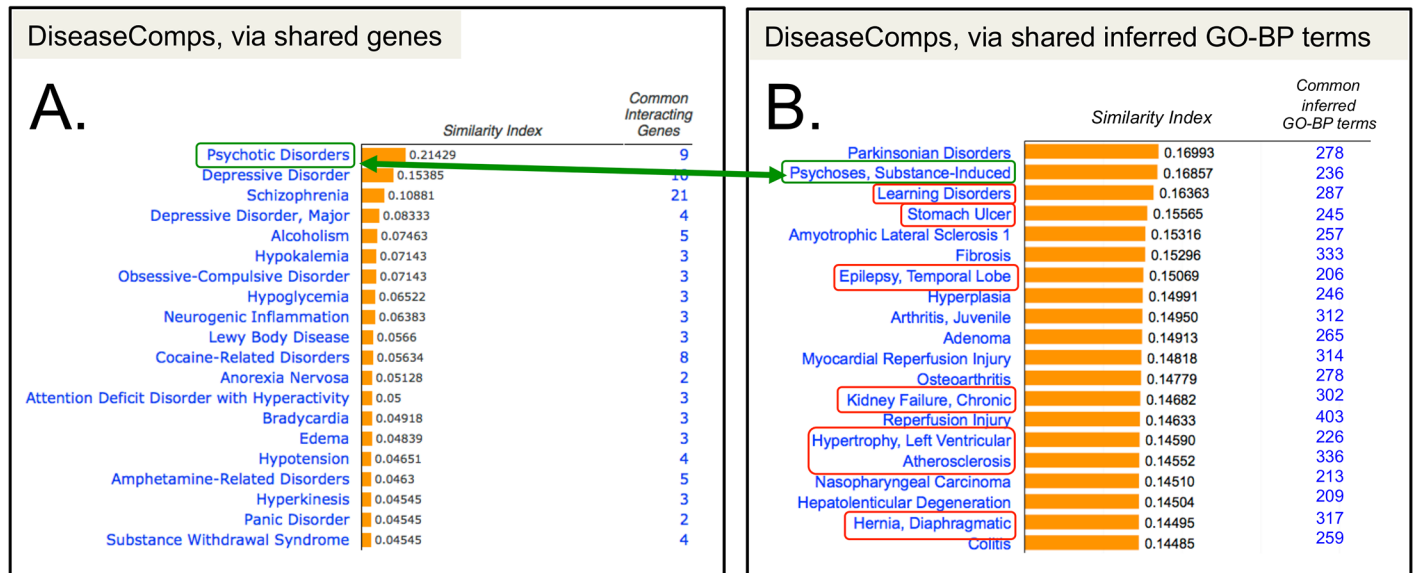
DiseaseComps, via shared genes

A.

| | Similarity Index | Common Interacting Genes |
|---|---|---|
| Psychotic Disorders | 0.21429 | 9 |
| Depressive Disorder | 0.15385 | 10 |
| Schizophrenia | 0.10881 | 21 |
| Depressive Disorder, Major | 0.08333 | 4 |
| Alcoholism | 0.07463 | 5 |
| Hypokalemia | 0.07143 | 3 |
| Obsessive-Compulsive Disorder | 0.07143 | 3 |
| Hypoglycemia | 0.06522 | 3 |
| Neurogenic Inflammation | 0.06383 | 3 |
| Lewy Body Disease | 0.0566 | 3 |
| Cocaine-Related Disorders | 0.05634 | 8 |
| Anorexia Nervosa | 0.05128 | 2 |
| Attention Deficit Disorder with Hyperactivity | 0.05 | 3 |
| Bradycardia | 0.04918 | 3 |
| Edema | 0.04839 | 3 |
| Hypotension | 0.04651 | 4 |
| Amphetamine-Related Disorders | 0.0463 | 5 |
| Hyperkinesis | 0.04545 | 3 |
| Panic Disorder | 0.04545 | 2 |
| Substance Withdrawal Syndrome | 0.04545 | 4 |

DiseaseComps, via shared inferred GO-BP terms

B.

| | Similarity Index | Common inferred GO-BP terms |
|---|---|---|
| Parkinsonian Disorders | 0.16993 | 278 |
| Psychoses, Substance-Induced | 0.16857 | 236 |
| Learning Disorders | 0.16363 | 287 |
| Stomach Ulcer | 0.15565 | 245 |
| Amyotrophic Lateral Sclerosis 1 | 0.15316 | 257 |
| Fibrosis | 0.15296 | 333 |
| Epilepsy, Temporal Lobe | 0.15069 | 206 |
| Hyperplasia | 0.14991 | 246 |
| Arthritis, Juvenile | 0.14950 | 312 |
| Adenoma | 0.14913 | 265 |
| Myocardial Reperfusion Injury | 0.14818 | 314 |
| Osteoarthritis | 0.14779 | 278 |
| Kidney Failure, Chronic | 0.14682 | 302 |
| Reperfusion Injury | 0.14633 | 403 |
| Hypertrophy, Left Ventricular | 0.14590 | 226 |
| Atherosclerosis | 0.14552 | 336 |
| Nasopharyngeal Carcinoma | 0.14510 | 213 |
| Hepatolenticular Degeneration | 0.14504 | 209 |
| Hernia, Diaphragmatic | 0.14495 | 317 |
| Colitis | 0.14485 | 259 |